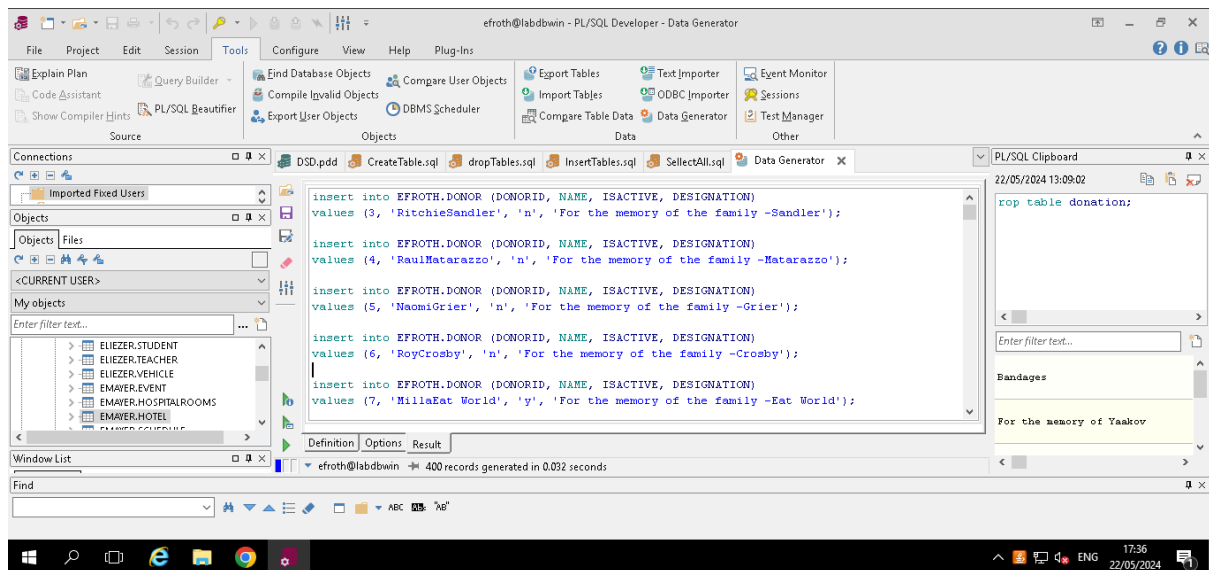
efroth@labdbwin - PL/SQL Developer - Data Generator

File Project Edit Session Tools Configure View Help Plug-Ins

Explain Plan
Code Assistant
Show Compiler Hints
Query Builder
PL/SQL Beautifier
Source

Find Database Objects
Compile Invalid Objects
Export User Objects
Compare User Objects
DBMS Scheduler
Objects

Export Tables
Import Tables
Compare Table Data
Text Importer
ODBC Importer
Data Generator
Data

Event Monitor
Sessions
Test Manager
Other

Connections
Imported Fixed Users

Objects
Objects Files
<CURRENT USER>
My objects
Enter filter text...
ELIEZER.STUDENT
ELIEZER.TEACHER
ELIEZER.VEHICLE
EMAYER.EVENT
EMAYER.HOSPITALROOMS
EMAYER.HOTEL

Window List

DSD.pdd CreateTable.sql dropTables.sql InsertTables.sql SellectAll.sql Data Generator

insert into EFROTH.DONOR (DONORID, NAME, ISACTIVE, DESIGNATION)
values (3, 'RitchieSandler', 'n', 'For the memory of the family -Sandler');

insert into EFROTH.DONOR (DONORID, NAME, ISACTIVE, DESIGNATION)
values (4, 'RaulMatarazzo', 'n', 'For the memory of the family -Matarazzo');

insert into EFROTH.DONOR (DONORID, NAME, ISACTIVE, DESIGNATION)
values (5, 'NaomiGrier', 'n', 'For the memory of the family -Grier');

insert into EFROTH.DONOR (DONORID, NAME, ISACTIVE, DESIGNATION)
values (6, 'RoyCrosby', 'n', 'For the memory of the family -Crosby');

insert into EFROTH.DONOR (DONORID, NAME, ISACTIVE, DESIGNATION)
values (7, 'MillaEat World', 'y', 'For the memory of the family -Eat World');

Definition Options Result

efroth@labdbwin 400 records generated in 0.032 seconds

PL/SQL Clipboard
22/05/2024 13:09:02
rop table donation;
Enter filter text...
Bandages
For the memory of Yaakov

Find
ABC

ENG 17:36 22/05/2024